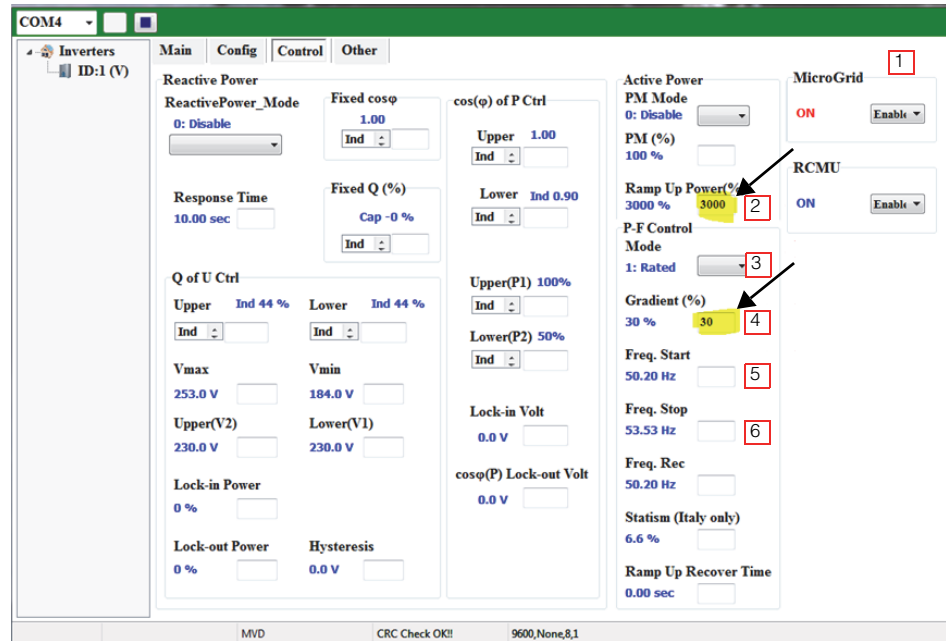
COM4

Inverters
ID:1 (V)

Main | Config | Control | Other

Reactive Power
ReactivePower_Mode
0: Disable

Fixed cosφ
1.00
Ind

Fixed Q (%)
Cap -0 %
Ind

Response Time
10.00 sec

cos(φ) of P Ctrl
Upper 1.00
Ind
Lower Ind 0.90
Ind

Upper(P1) 100%
Ind
Lower(P2) 50%
Ind

Lock-in Volt
0.0 V

cosφ(P) Lock-out Volt
0.0 V

Q of U Ctrl
Upper Ind 44 %
Ind
Lower Ind 44 %
Ind

Vmax
253.0 V
Vmin
184.0 V

Upper(V2)
230.0 V
Lower(V1)
230.0 V

Lock-in Power
0 %

Lock-out Power
0 %
Hysteresis
0.0 V

Active Power
PM Mode
0: Disable
PM (%)
100 %
Ramp Up Power(%
3000 % 3000 2
P-F Control
Mode
1: Rated 3
Gradient (%)
30 % 30 4
Freq. Start
50.20 Hz 5
Freq. Stop
53.53 Hz 6
Freq. Rec
50.20 Hz
Statism (Italy only)
6.6 %
Ramp Up Recover Time
0.00 sec

MicroGrid 1
ON Enable

RCMU
ON Enable

MVD | CRC Check OK!! | 9600,None,8,1